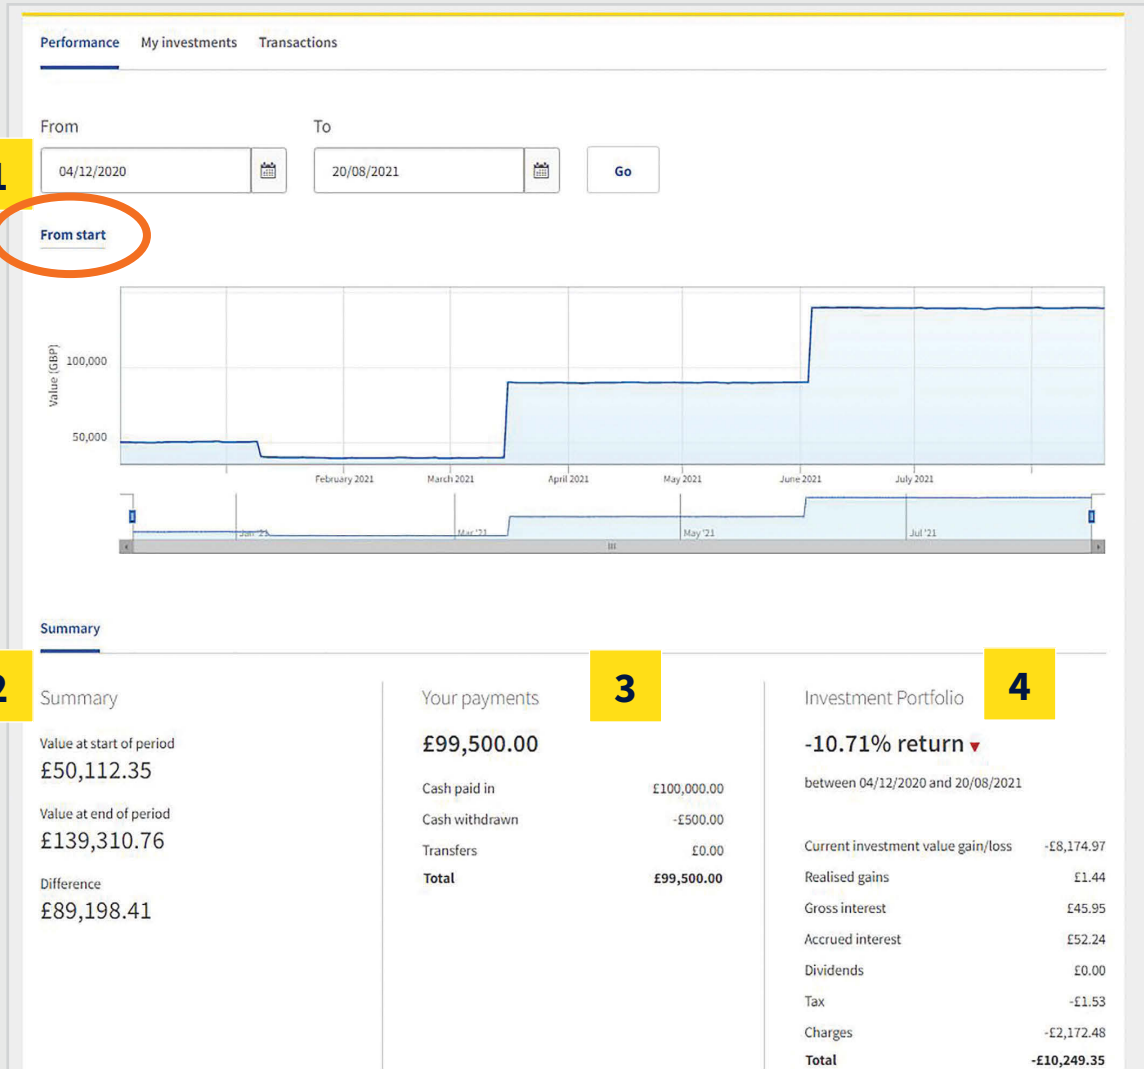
Performance My investments Transactions

From To

1

04/12/2020 20/08/2021 Go

From start

Value (GBP)

100,000

50,000

February 2021 March 2021 April 2021 May 2021 June 2021 July 2021

Jan '21 Mar '21 May '21 Jul '21

Summary

2

Summary

Value at start of period
£50,112.35

Value at end of period
£139,310.76

Difference
£89,198.41

Your payments

3

£99,500.00

| | |
|---|---|
| Cash paid in | £100,000.00 |
| Cash withdrawn | -£500.00 |
| Transfers | £0.00 |
| **Total** | **£99,500.00** |

Investment Portfolio

4

-10.71% return

between 04/12/2020 and 20/08/2021

| | |
|---|---|
| Current investment value gain/loss | -£8,174.97 |
| Realised gains | £1.44 |
| Gross interest | £45.95 |
| Accrued interest | £52.24 |
| Dividends | £0.00 |
| Tax | -£1.53 |
| Charges | -£2,172.48 |
| **Total** | **-£10,249.35** |